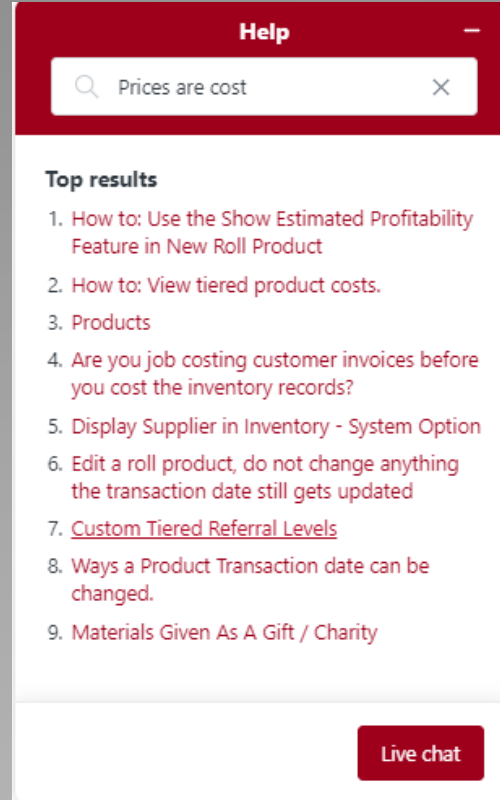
Help

−

Prices are cost

×

Top results

1. How to: Use the Show Estimated Profitability Feature in New Roll Product
2. How to: View tiered product costs.
3. Products
4. Are you job costing customer invoices before you cost the inventory records?
5. Display Supplier in Inventory - System Option
6. Edit a roll product, do not change anything the transaction date still gets updated
7. Custom Tiered Referral Levels
8. Ways a Product Transaction date can be changed.
9. Materials Given As A Gift / Charity

Live chat